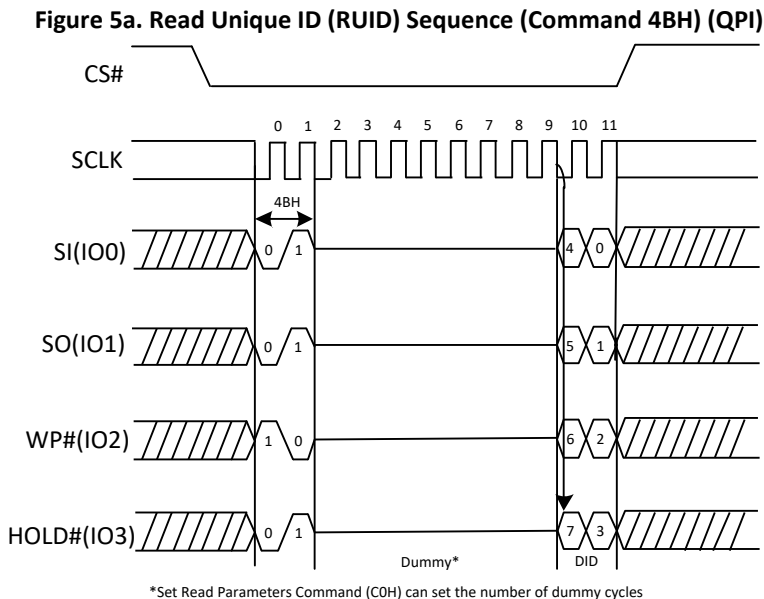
Figure 5a. Read Unique ID (RUID) Sequence (Command 4BH) (QPI)

CS#

0 1 2 3 4 5 6 7 8 9 10 11

SCLK

4BH

SI(IO0) 0 1 4 0

SO(IO1) 0 1 5 1

WP#(IO2) 1 0 6 2

HOLD#(IO3) 0 1 7 3

Dummy*

DID

*Set Read Parameters Command (C0H) can set the number of dummy cycles